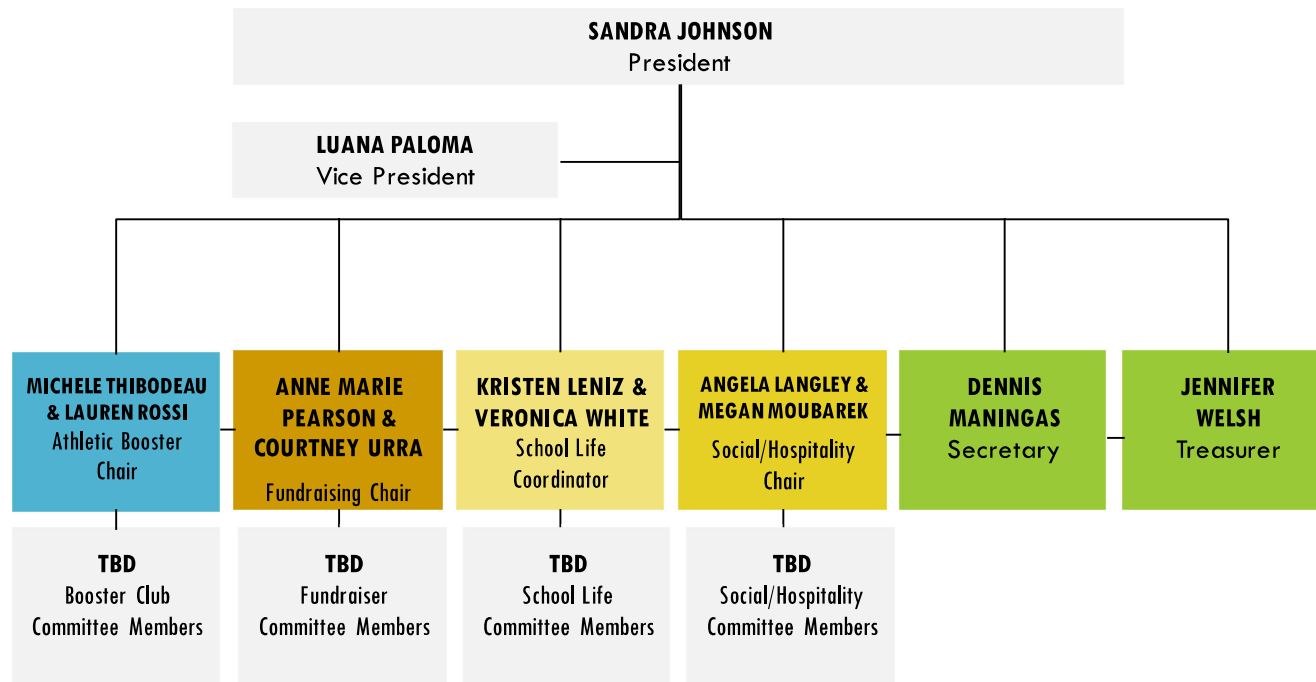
SANDRA JOHNSON
President

LUANA PALOMA
Vice President

MICHELE THIBODEAU & LAUREN ROSSI
Athletic Booster Chair

ANNE MARIE PEARSON & COURTNEY URRA
Fundraising Chair

KRISTEN LENIZ & VERONICA WHITE
School Life Coordinator

ANGELA LANGLEY & MEGAN MOUBAREK
Social/Hospitality Chair

DENNIS MANINGAS
Secretary

JENNIFER WELSH
Treasurer

TBD
Booster Club Committee Members

TBD
Fundraiser Committee Members

TBD
School Life Committee Members

TBD
Social/Hospitality Committee Members